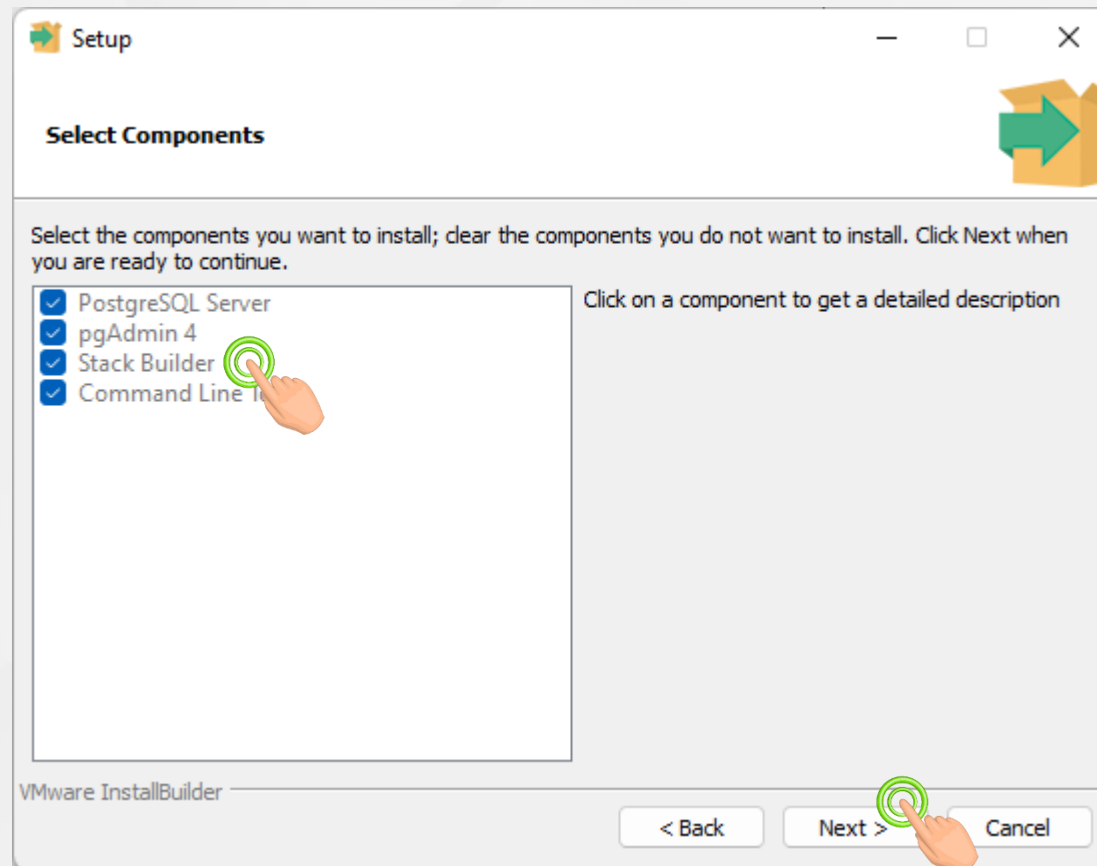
Setup

Select Components

Select the components you want to install; clear the components you do not want to install. Click Next when you are ready to continue.

PostgreSQL Server
pgAdmin 4
Stack Builder
Command Line T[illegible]

Click on a component to get a detailed description

VMware InstallBuilder

< Back
Next >
Cancel